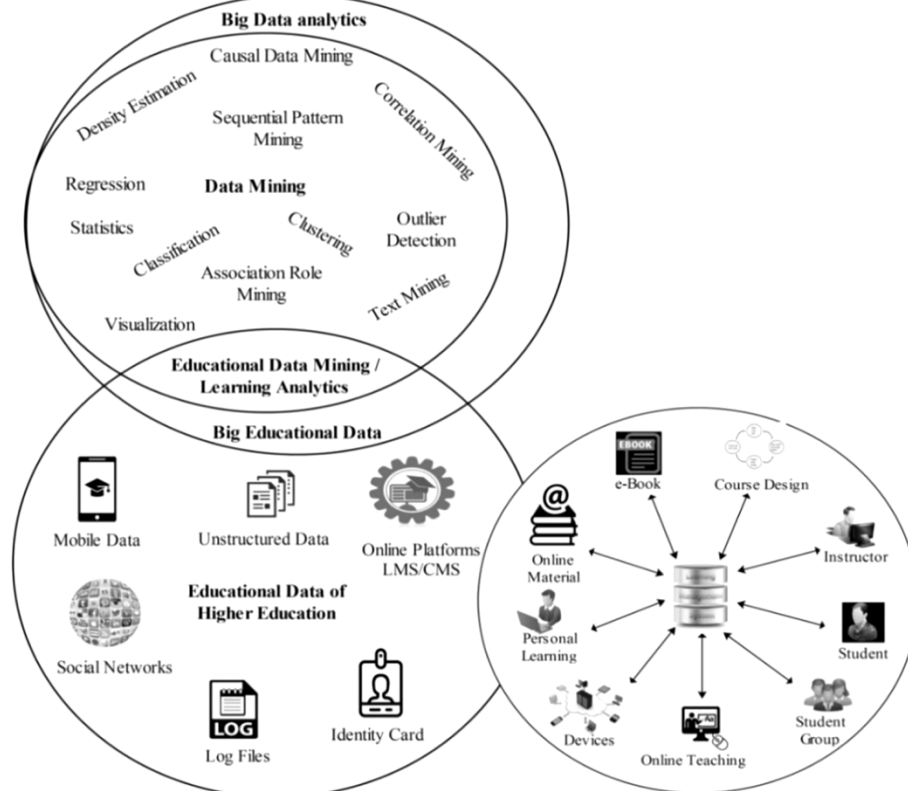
Big Data analytics

Causal Data Mining

Density Estimation

Sequential Pattern Mining

Correlation Mining

Regression

Data Mining

Statistics

Clustering

Outlier Detection

Classification

Association Role Mining

Text Mining

Visualization

Educational Data Mining / Learning Analytics

Big Educational Data

Mobile Data

Unstructured Data

Online Platforms LMS/CMS

Educational Data of Higher Education

Social Networks

LOG

Log Files

Identity Card

EBOOK

e-Book

Course Design

Online Material

Instructor

Personal Learning

Student

Devices

Online Teaching

Student Group